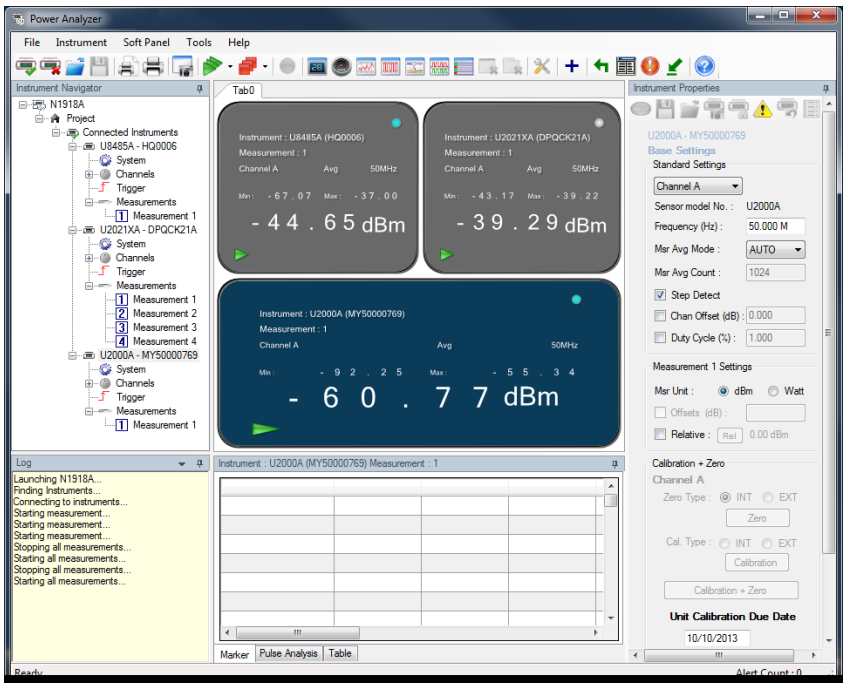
Power Analyzer

File Instrument Soft Panel Tools Help

Instrument Navigator

N1918A
Project
Connected Instruments
U8485A - HQ0006
System
Channels
Trigger
Measurements
1 Measurement 1
U2021XA - DPQCK21A
System
Channels
Trigger
Measurements
1 Measurement 1
2 Measurement 2
3 Measurement 3
4 Measurement 4
U2000A - MY50000769
System
Channels
Trigger
Measurements
1 Measurement 1

Tab0

Instrument : U8485A (HQ0006)
Measurement : 1
Channel A Avg 50MHz
Min : -67.07 Max : -37.00
-44.65 dBm

Instrument : U2021XA (DPQCK21A)
Measurement : 1
Channel A Avg 50MHz
Min : -43.17 Max : -39.22
-39.29 dBm

Instrument : U2000A (MY50000769)
Measurement : 1
Channel A Avg 50MHz
Min : -92.25 Max : -55.34
-60.77 dBm

Instrument Properties

U2000A - MY50000769
Base Settings
Standard Settings
Channel A
Sensor model No. : U2000A
Frequency (Hz) : 50.000 M
Msr Avg Mode : AUTO
Msr Avg Count : 1024
Step Detect
Chan Offset (dB) : 0.000
Duty Cycle (%) : 1.000

Measurement 1 Settings
Msr Unit : dBm Watt
Offsets (dB) :
Relative : Rel 0.00 dBm

Calibration + Zero
Channel A
Zero Type : INT EXT
Zero
Cal. Type : INT EXT
Calibration
Calibration + Zero
Unit Calibration Due Date
10/10/2013

Log
Launching N1918A...
Finding Instruments...
Connecting to instruments...
Starting measurement...
Starting measurement...
Starting measurement...
Stopping all measurements...
Starting all measurements...
Stopping all measurements...
Starting all measurements...

Instrument : U2000A (MY50000769) Measurement : 1

Marker Pulse Analysis Table

Ready
Alert Count : 0